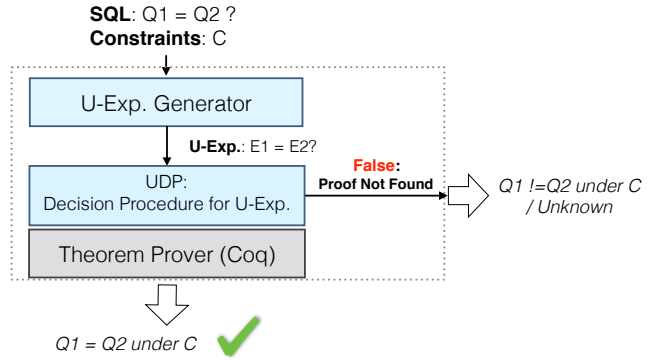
**SQL**: Q1 = Q2 ?
**Constraints**: C

U-Exp. Generator

**U-Exp.**: E1 = E2?

UDP:
Decision Procedure for U-Exp.

**False**:
**Proof Not Found**

*Q1 !=Q2 under C / Unknown*

Theorem Prover (Coq)

*Q1 = Q2 under C*